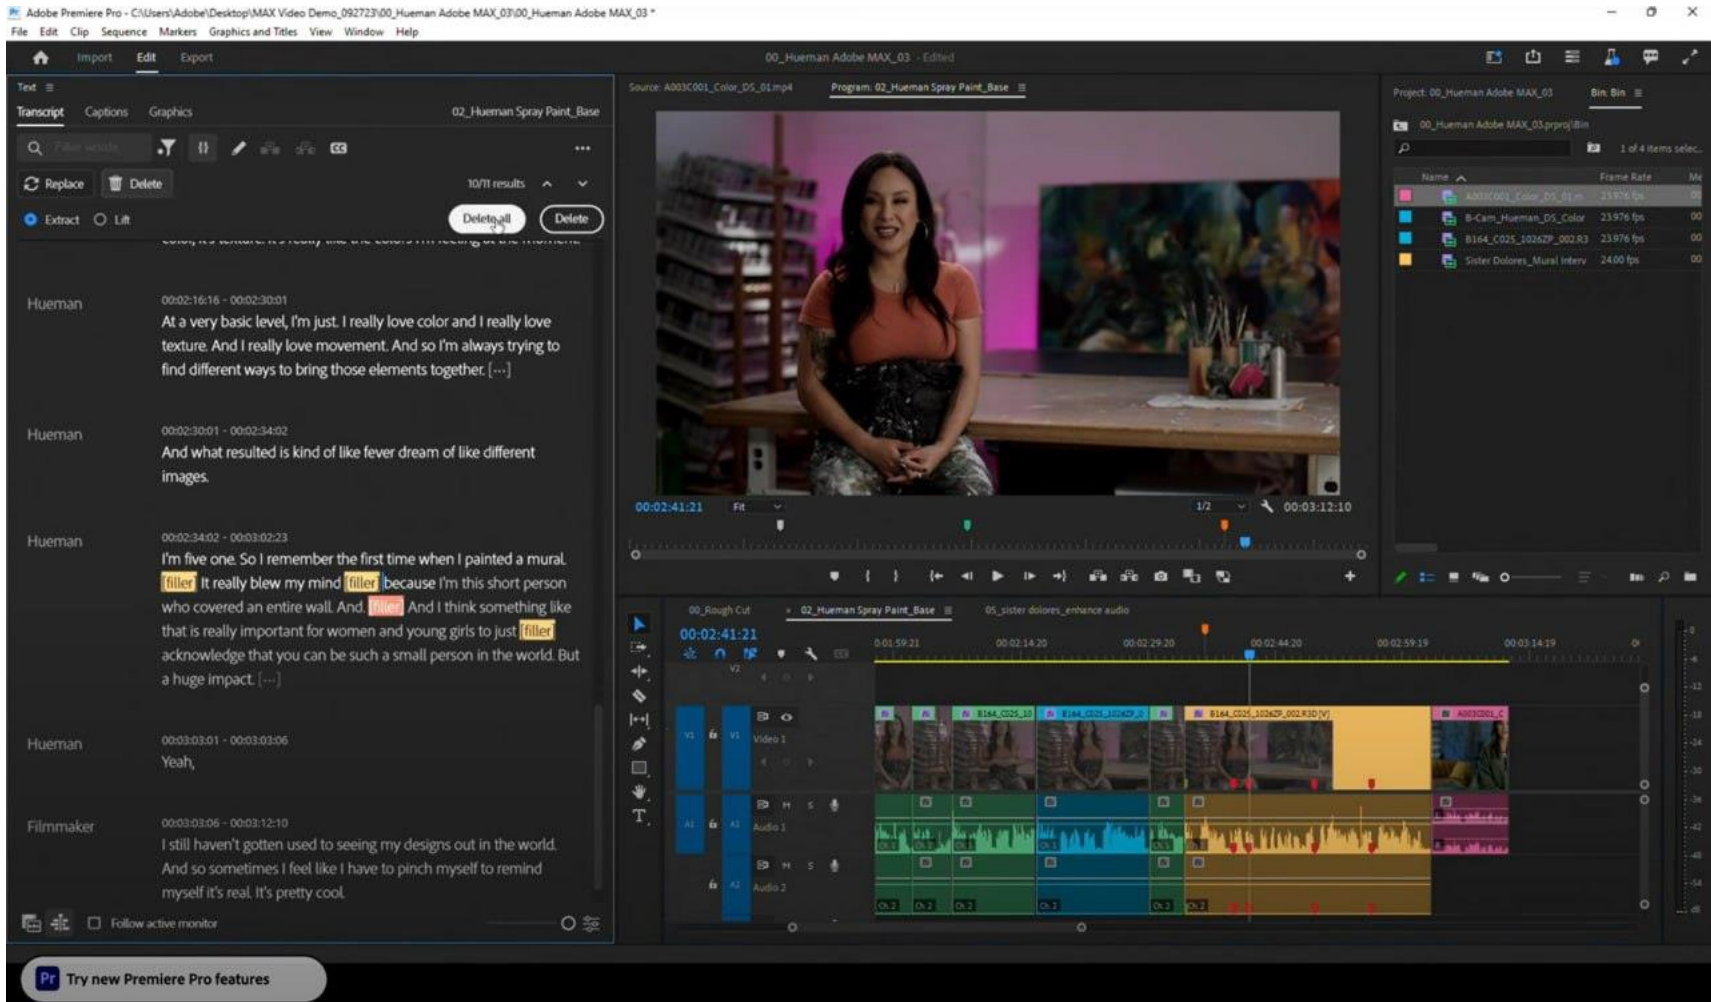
Adobe Premiere Pro - C:\Users\Adobe\Desktop\MAX Video Demo_092723\00_Hueman Adobe MAX_03\00_Hueman Adobe MAX_03 *

File Edit Clip Sequence Markers Graphics and Titles View Window Help

Import Edit Export

00_Hueman Adobe MAX_03 - Edited

Text

Transcript Captions Graphics 02_Hueman Spray Paint_Base

Filter words

Replace Delete 10/11 results

Extract Lift Delete all Delete

Hueman
00:02:16:16 - 00:02:30:01
At a very basic level, I'm just. I really love color and I really love texture. And I really love movement. And so I'm always trying to find different ways to bring those elements together. [...]

Hueman
00:02:30:01 - 00:02:34:02
And what resulted is kind of like fever dream of like different images.

Hueman
00:02:34:02 - 00:03:02:23
I'm five one. So I remember the first time when I painted a mural. filler It really blew my mind filler because I'm this short person who covered an entire wall. And, filler And I think something like that is really important for women and young girls to just filler acknowledge that you can be such a small person in the world. But a huge impact. [...]

Hueman
00:03:03:01 - 00:03:03:06
Yeah,

Filmmaker
00:03:03:06 - 00:03:12:10
I still haven't gotten used to seeing my designs out in the world. And so sometimes I feel like I have to pinch myself to remind myself it's real. It's pretty cool.

Follow active monitor

Source: A003C001_Color_DS_01.mp4 Program: 02_Hueman Spray Paint_Base

00:02:41:21 Fit 1/2 00:03:12:10

Project: 00_Hueman Adobe MAX_03 Bin: Bin

00_Hueman Adobe MAX_03.prproj\Bin 1 of 4 items selec...

Name Frame Rate
A003C001_Color_DS_01.m 23.976 fps
B-Cam_Hueman_DS_Color 23.976 fps
B164_C025_1026ZP_002.R3 23.976 fps
Sister Dolores_Mural Interv 24.00 fps

00_Rough Cut 02_Hueman Spray Paint_Base 05_sister dolores_enhance audio

00:02:41:21

00:01:59:21 00:02:14:20 00:02:29:20 00:02:44:20 00:02:59:19 00:03:14:19

V2 V1 Video 1 A1 Audio 1 A2 Audio 2

B164_C025_10 B164_C025_1026ZP_0 B164_C025_1026ZP_002.R3D [V] A003C001_C

Try new Premiere Pro features